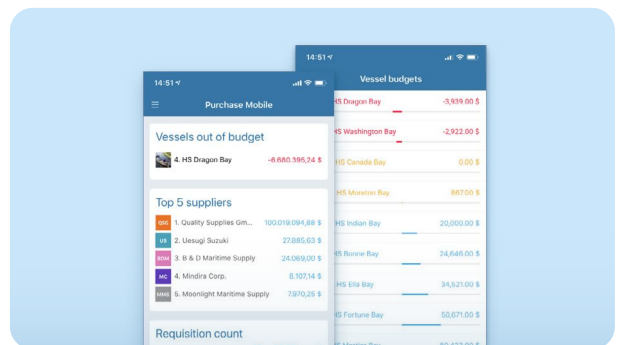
14:51

Purchase Mobile

Vessels out of budget

4. HS Dragon Bay -6.680.395,24 $

Top 5 suppliers

QSG 1. Quality Supplies Gm... 100.019.094,88 $

US 2. Uesugi Suzuki 27.885,63 $

BDM 3. B & D Maritime Supply 24.069,00 $

MC 4. Mindira Corp. 8.107,14 $

MMS 5. Moonlight Maritime Supply 7.970,25 $

Requisition count

14:51

Vessel budgets

HS Dragon Bay -3,939.00 $

HS Washington Bay -2,922.00 $

HS Canada Bay 0.00 $

HS Monster Bay 867.00 $

HS Indian Bay 20,000.00 $

HS Bonne Bay 24,646.00 $

HS Ela Bay 34,521.00 $

HS Fortune Bay 50,671.00 $

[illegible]